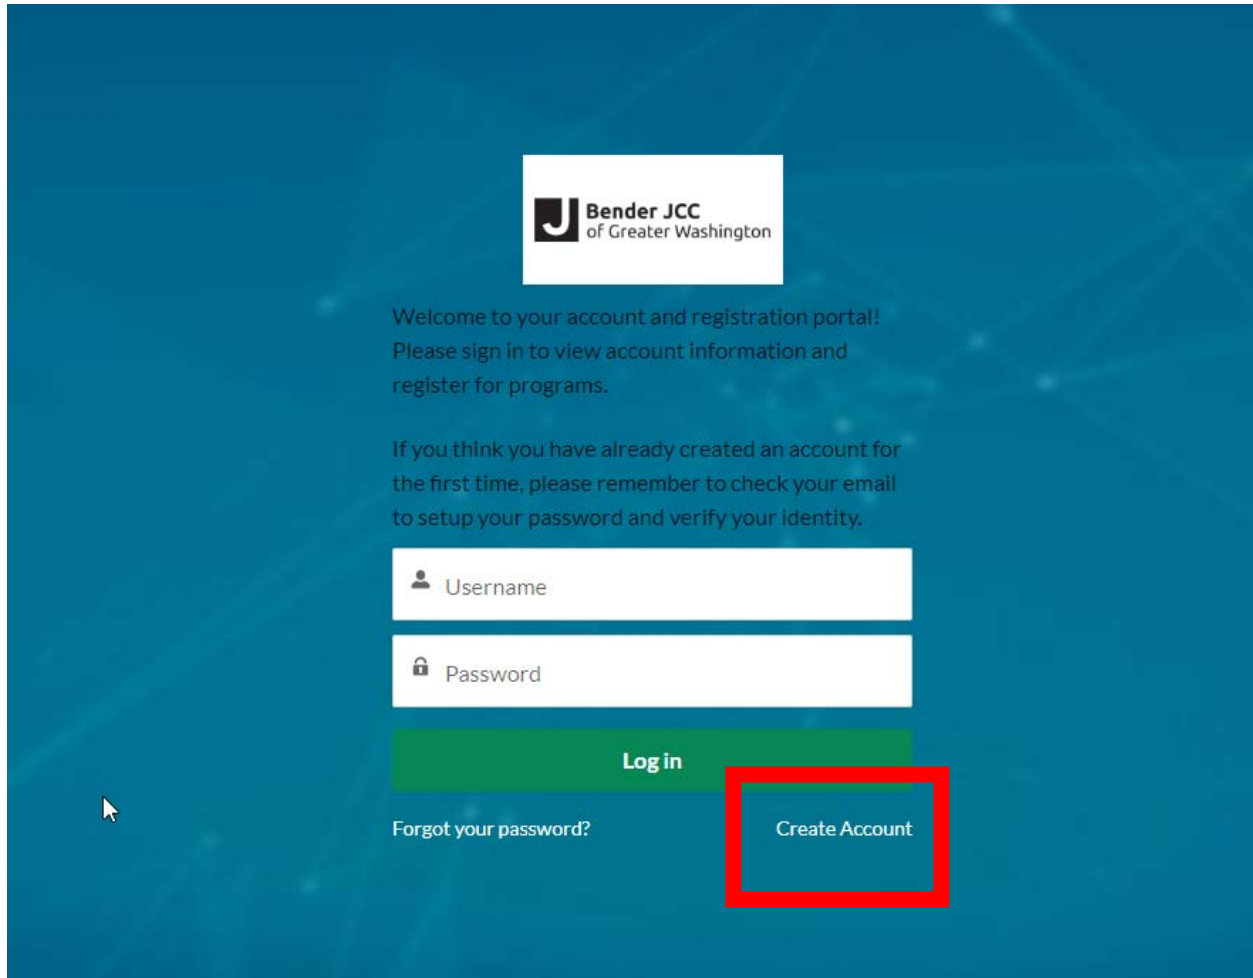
J Bender JCC of Greater Washington

Welcome to your account and registration portal! Please sign in to view account information and register for programs.

If you think you have already created an account for the first time, please remember to check your email to setup your password and verify your identity.

Username

Password

Log in

Forgot your password?

Create Account